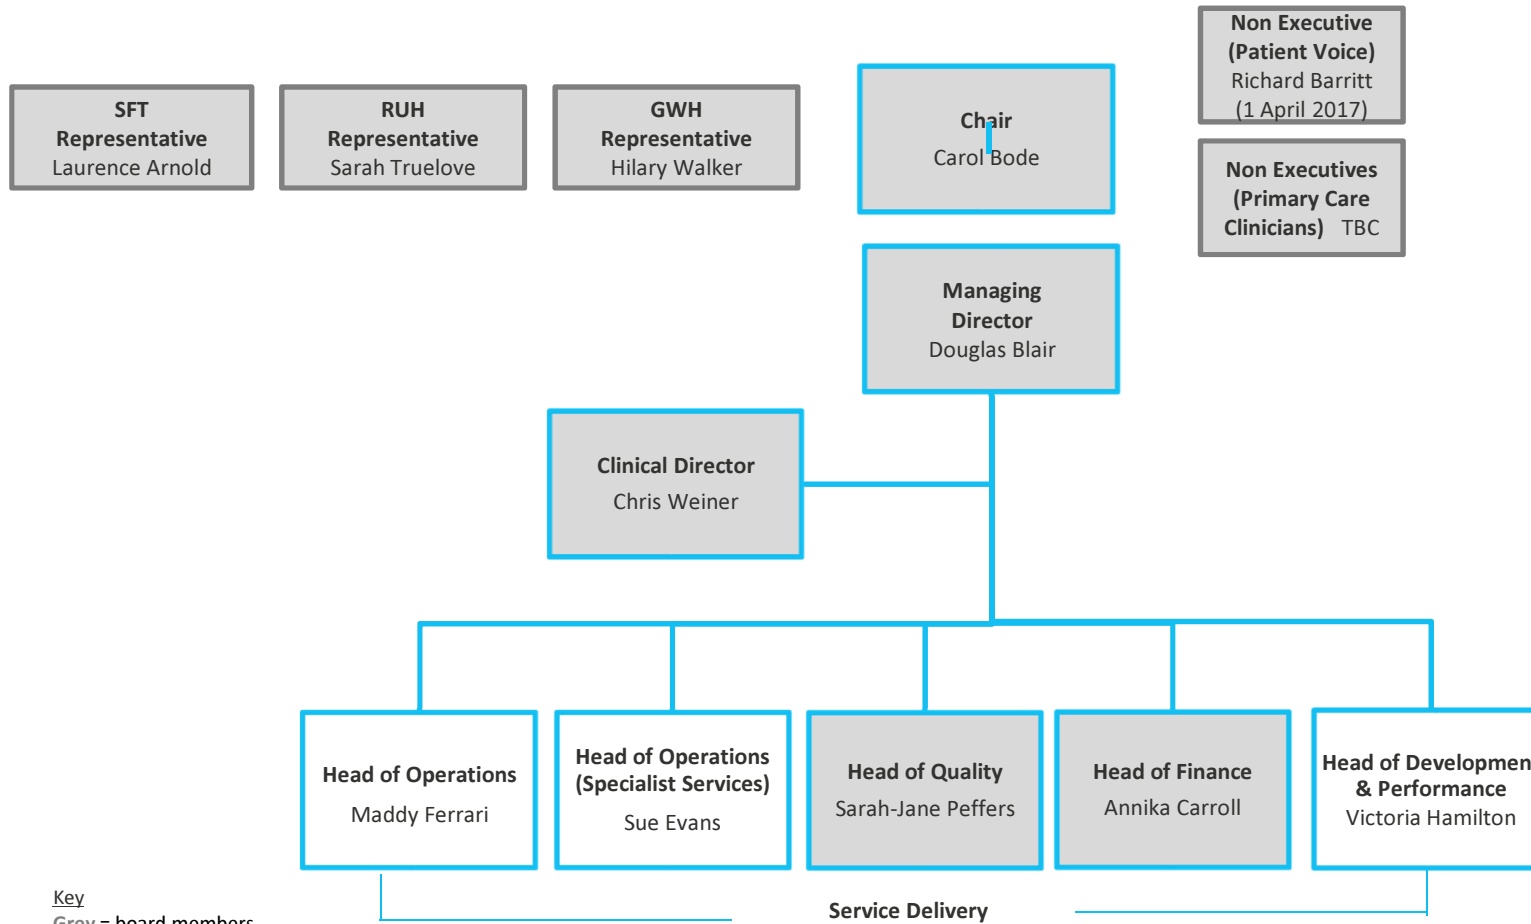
SFT Representative Laurence Arnold

RUH Representative Sarah Truelove

GWH Representative Hilary Walker

Chair Carol Bode

Non Executive (Patient Voice) Richard Barritt (1 April 2017)

Non Executives (Primary Care Clinicians) TBC

Managing Director Douglas Blair

Clinical Director Chris Weiner

Head of Operations Maddy Ferrari

Head of Operations (Specialist Services) Sue Evans

Head of Quality Sarah-Jane Peffers

Head of Finance Annika Carroll

Head of Developmen & Performance Victoria Hamilton

Key
Grey = board members

Service Delivery